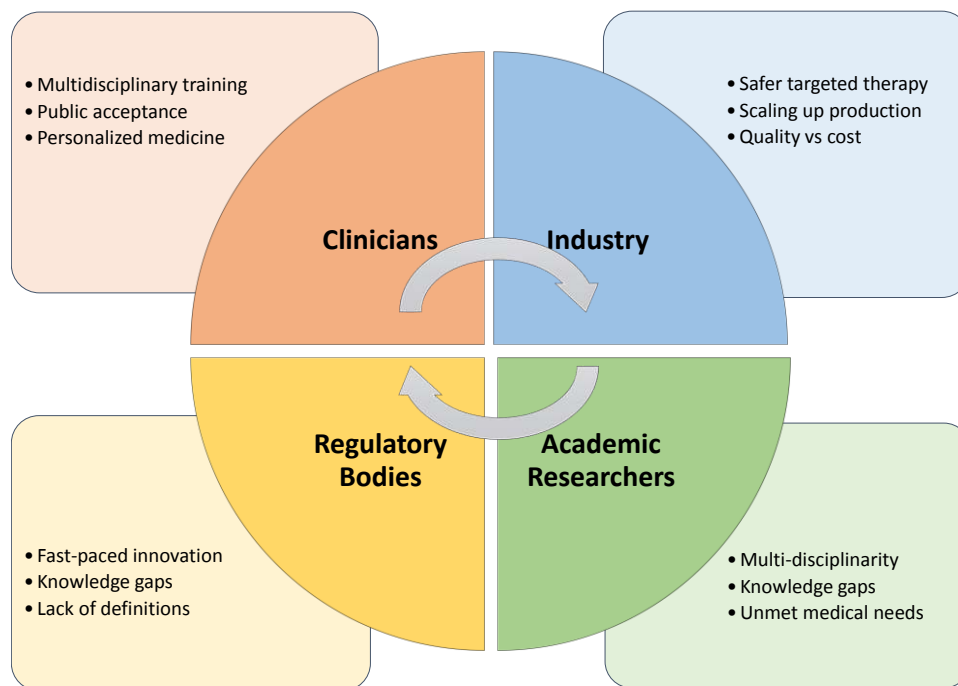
• Multidisciplinary training
• Public acceptance
• Personalized medicine

• Safer targeted therapy
• Scaling up production
• Quality vs cost

Clinicians

Industry

Regulatory Bodies

Academic Researchers

• Fast-paced innovation
• Knowledge gaps
• Lack of definitions

• Multi-disciplinarity
• Knowledge gaps
• Unmet medical needs